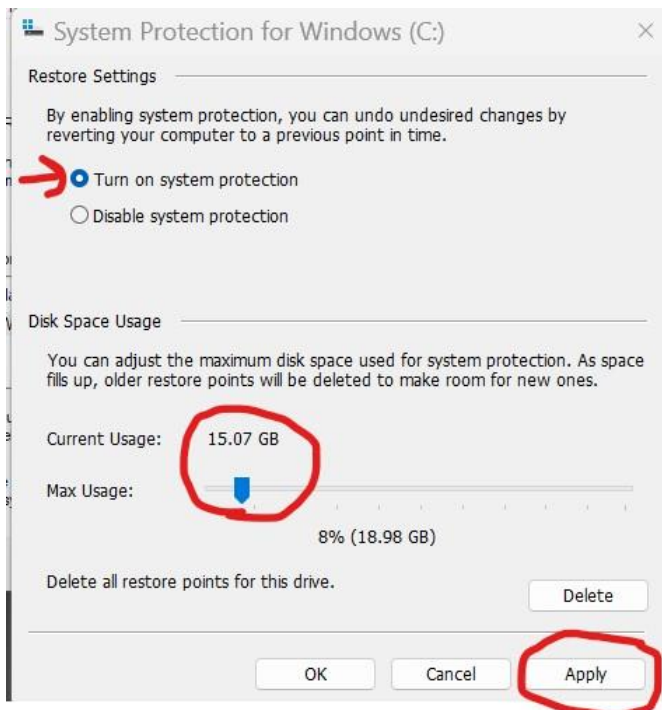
System Protection for Windows (C:)

Restore Settings

By enabling system protection, you can undo undesired changes by reverting your computer to a previous point in time.

Turn on system protection

Disable system protection

Disk Space Usage

You can adjust the maximum disk space used for system protection. As space fills up, older restore points will be deleted to make room for new ones.

Current Usage: 15.07 GB

Max Usage:

8% (18.98 GB)

Delete all restore points for this drive.

Delete

OK

Cancel

Apply